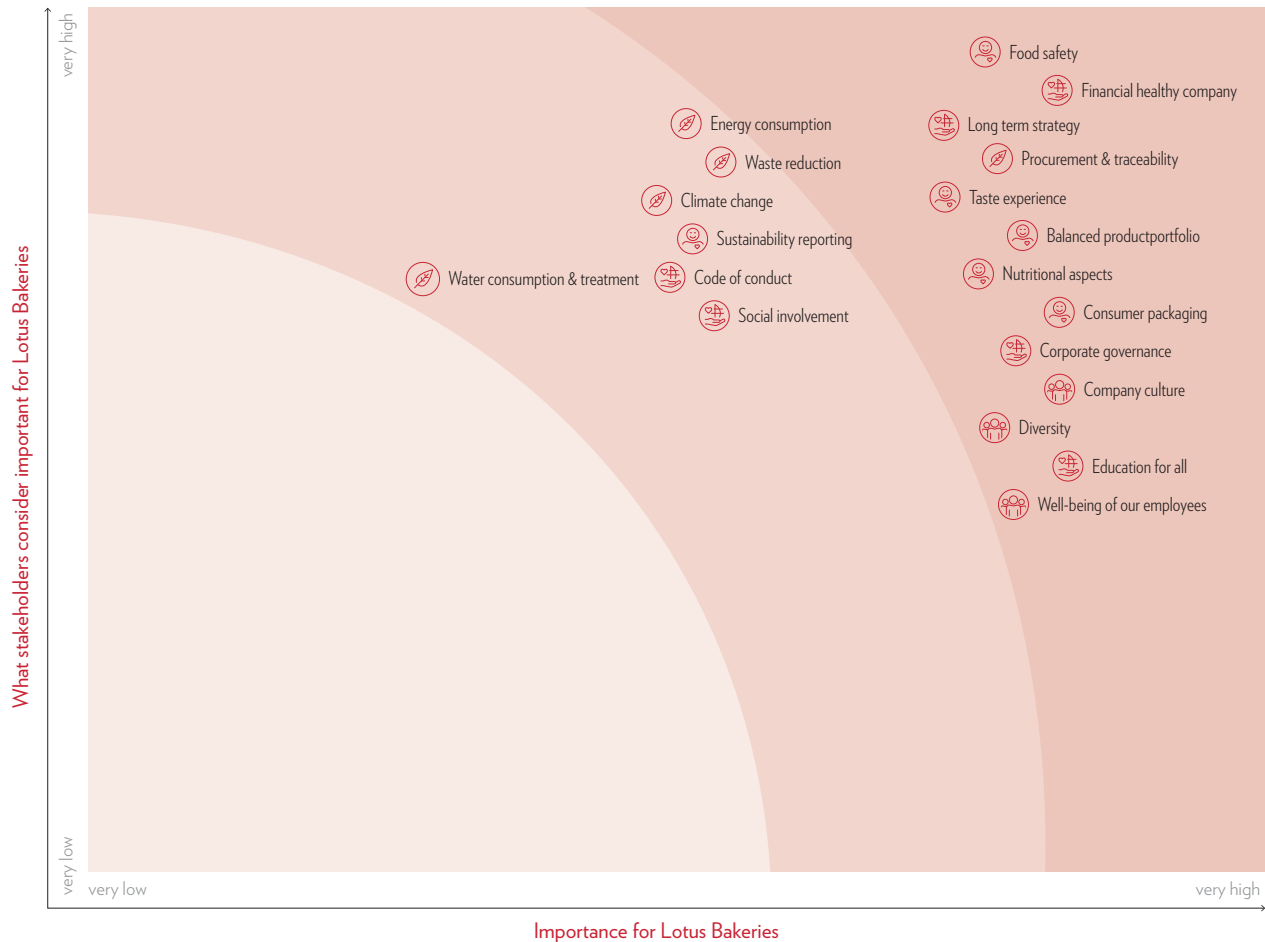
What stakeholders consider important for Lotus Bakeries

very high

very low

Food safety

Financial healthy company

Energy consumption

Long term strategy

Waste reduction

Procurement & traceability

Climate change

Taste experience

Sustainability reporting

Balanced productportfolio

Water consumption & treatment

Code of conduct

Nutritional aspects

Social involvement

Consumer packaging

Corporate governance

Company culture

Diversity

Education for all

Well-being of our employees

very low

very high

Importance for Lotus Bakeries